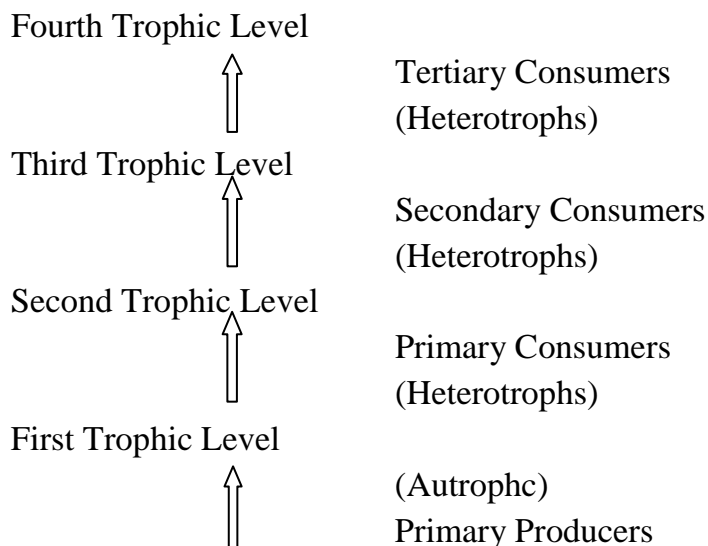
Fourth Trophic Level

Tertiary Consumers
(Heterotrophs)

Third Trophic Level

Secondary Consumers
(Heterotrophs)

Second Trophic Level

Primary Consumers
(Heterotrophs)

First Trophic Level

(Autrophc)
Primary Producers